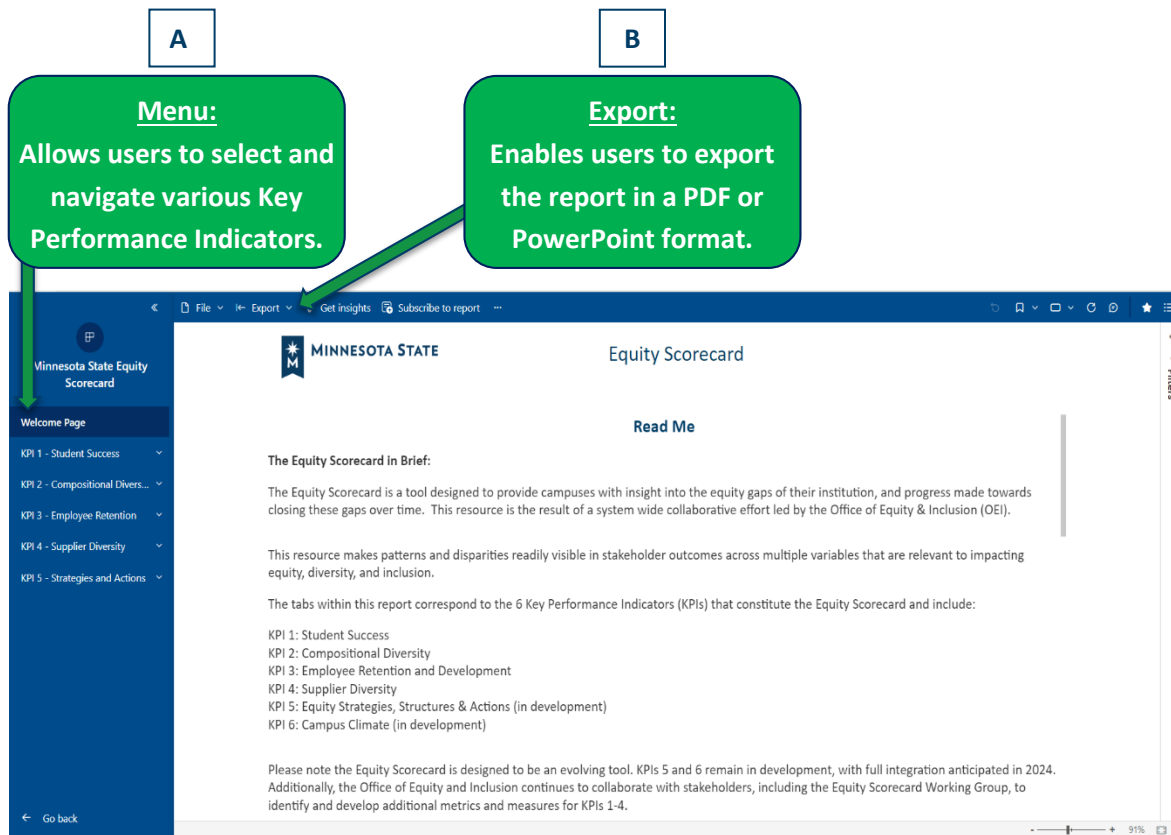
A

Menu:
Allows users to select and navigate various Key Performance Indicators.

B

Export:
Enables users to export the report in a PDF or PowerPoint format.

File Export Get insights Subscribe to report ···

Minnesota State Equity Scorecard

Welcome Page
KPI 1 - Student Success
KPI 2 - Compositional Divers...
KPI 3 - Employee Retention
KPI 4 - Supplier Diversity
KPI 5 - Strategies and Actions

Go back

MINNESOTA STATE

Equity Scorecard

Read Me

The Equity Scorecard in Brief:

The Equity Scorecard is a tool designed to provide campuses with insight into the equity gaps of their institution, and progress made towards closing these gaps over time. This resource is the result of a system wide collaborative effort led by the Office of Equity & Inclusion (OEI).

This resource makes patterns and disparities readily visible in stakeholder outcomes across multiple variables that are relevant to impacting equity, diversity, and inclusion.

The tabs within this report correspond to the 6 Key Performance Indicators (KPIs) that constitute the Equity Scorecard and include:

KPI 1: Student Success
KPI 2: Compositional Diversity
KPI 3: Employee Retention and Development
KPI 4: Supplier Diversity
KPI 5: Equity Strategies, Structures & Actions (in development)
KPI 6: Campus Climate (in development)

Please note the Equity Scorecard is designed to be an evolving tool. KPIs 5 and 6 remain in development, with full integration anticipated in 2024. Additionally, the Office of Equity and Inclusion continues to collaborate with stakeholders, including the Equity Scorecard Working Group, to identify and develop additional metrics and measures for KPIs 1-4.

Filters

91%